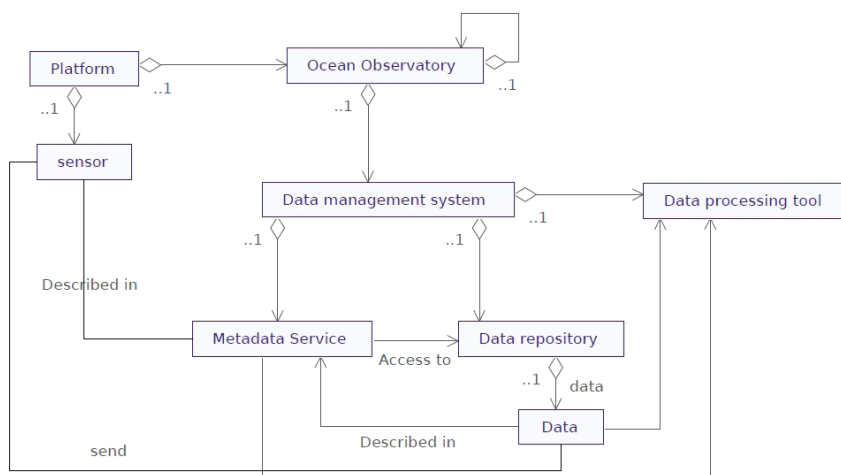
Platform

..1

Ocean Observatory

..1

..1

sensor

..1

Data management system

..1

Data processing tool

..1

..1

Described in

Metadata Service

Access to

Data repository

..1

data

Data

Described in

send